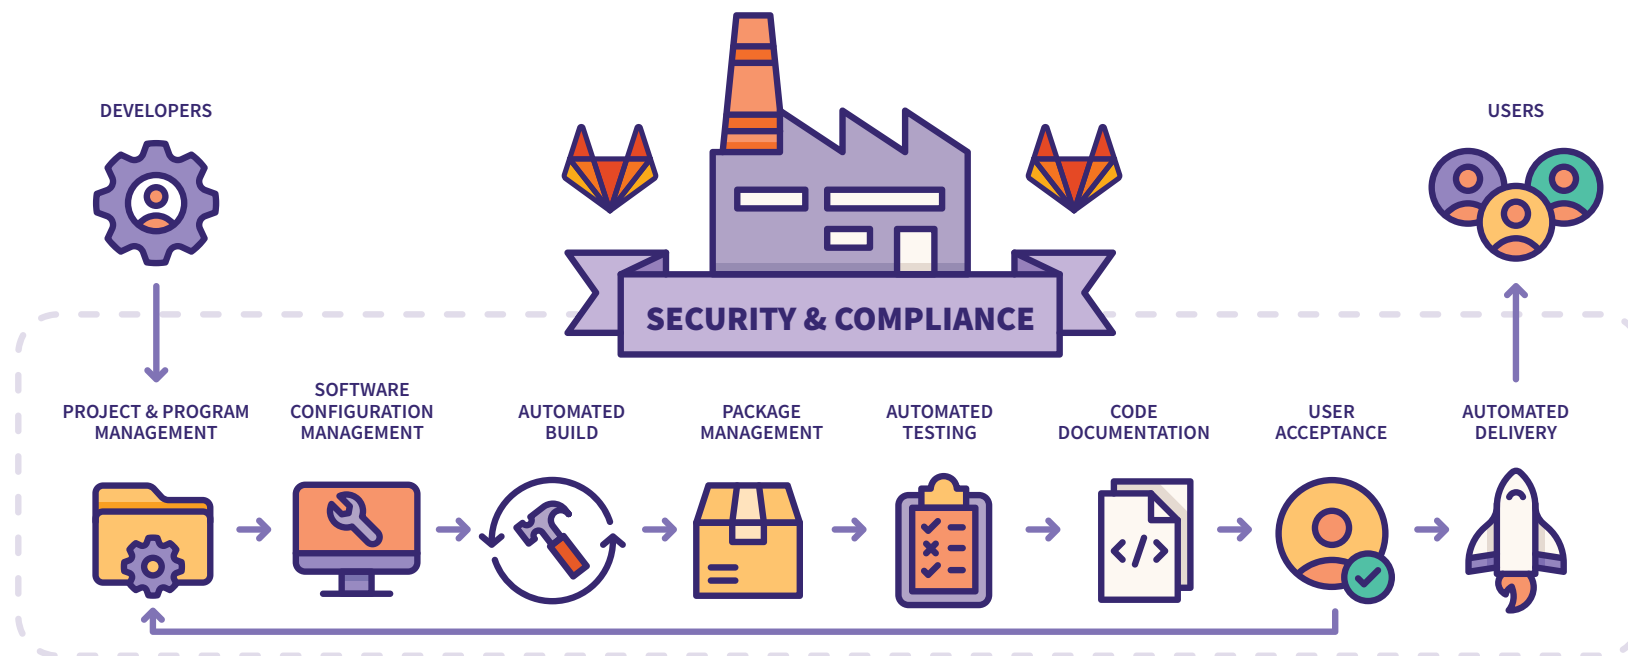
DEVELOPERS

USERS

SECURITY & COMPLIANCE

PROJECT & PROGRAM MANAGEMENT

SOFTWARE CONFIGURATION MANAGEMENT

AUTOMATED BUILD

PACKAGE MANAGEMENT

AUTOMATED TESTING

CODE DOCUMENTATION

USER ACCEPTANCE

AUTOMATED DELIVERY

</>